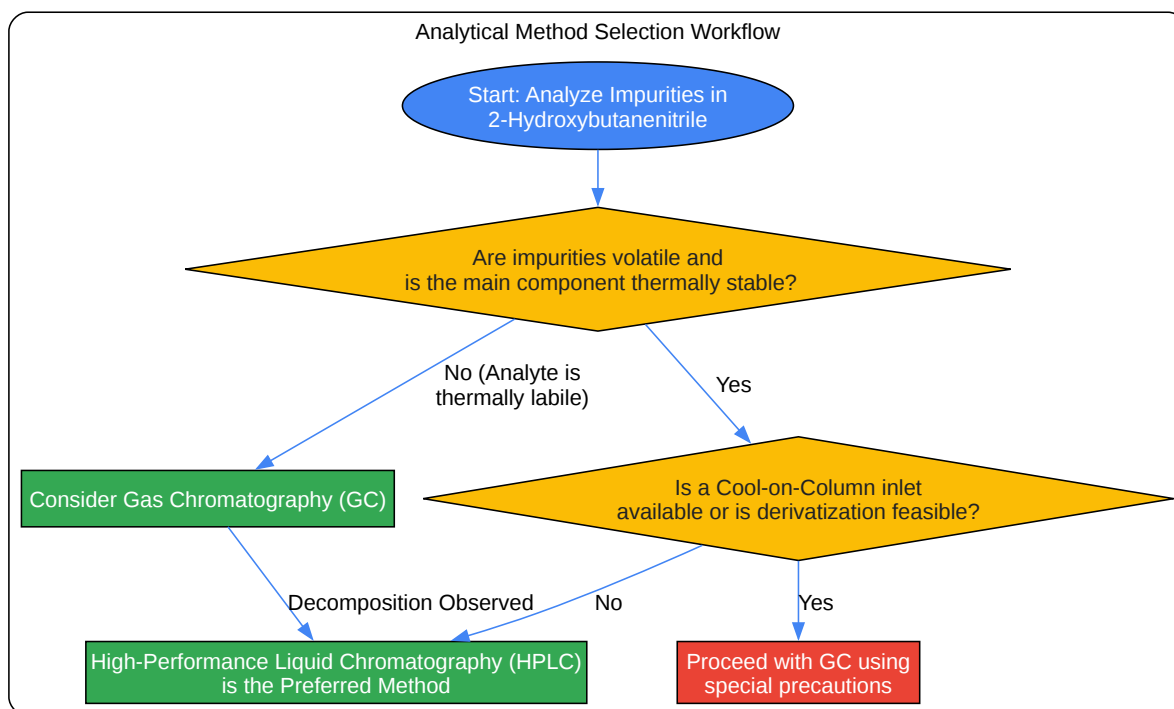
Analytical Method Selection Workflow

Start: Analyze Impurities in 2-Hydroxybutanenitrile

Are impurities volatile and is the main component thermally stable?

No (Analyte is thermally labile)

Yes

Consider Gas Chromatography (GC)

Is a Cool-on-Column inlet available or is derivatization feasible?

Decomposition Observed

No

Yes

High-Performance Liquid Chromatography (HPLC) is the Preferred Method

Proceed with GC using special precautions